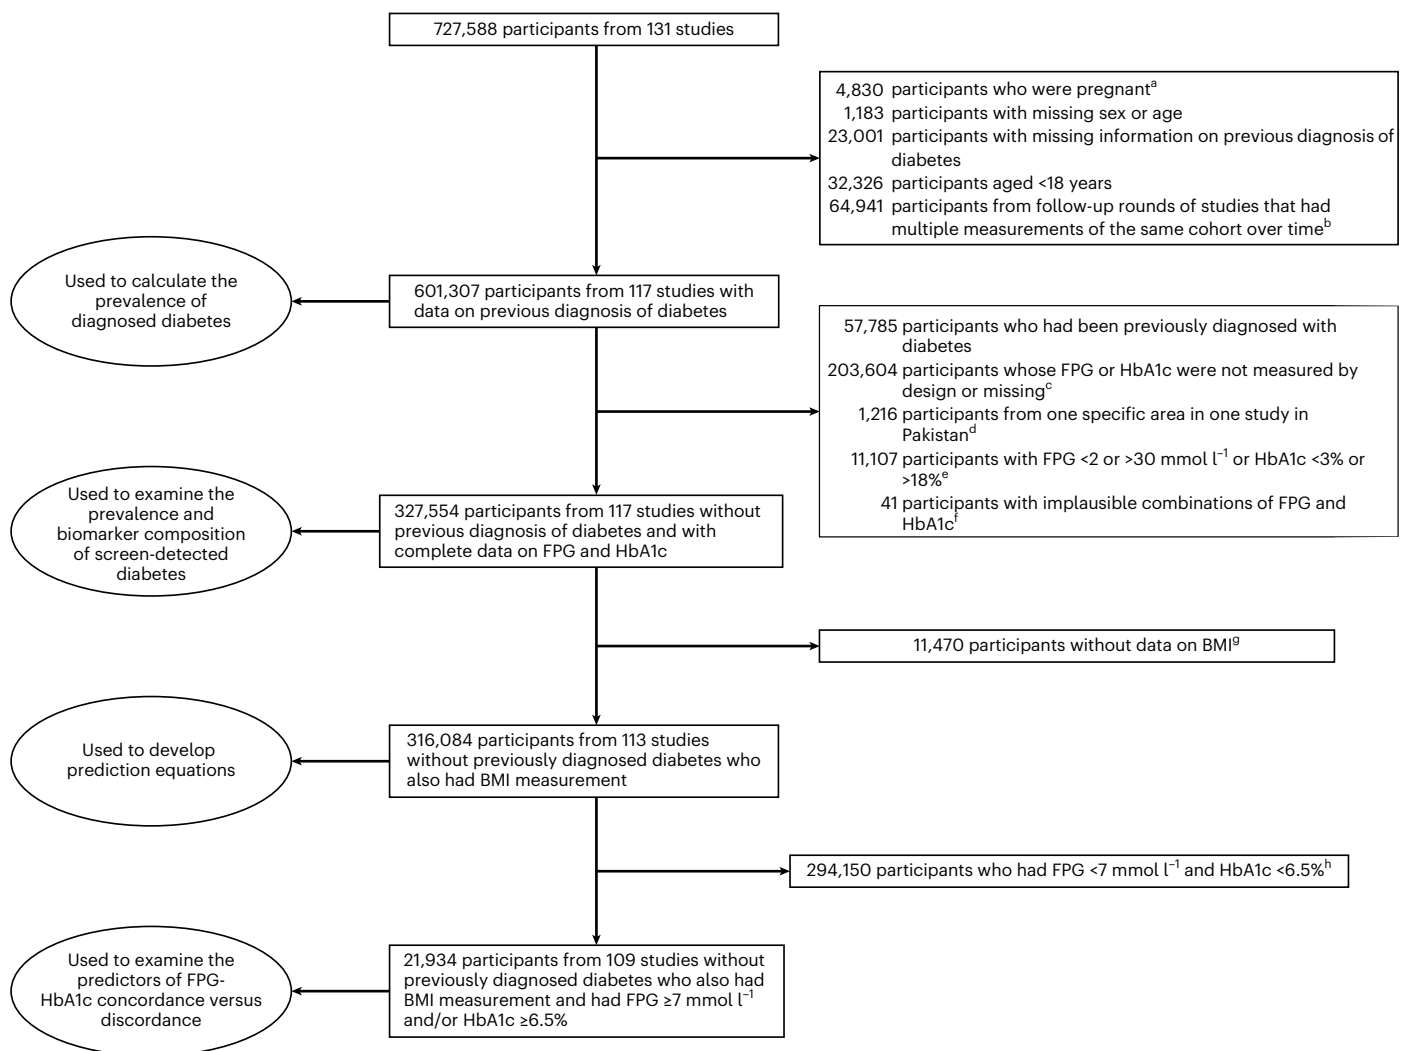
727,588 participants from 131 studies

4,830 participants who were pregnant$^{a}$
1,183 participants with missing sex or age
23,001 participants with missing information on previous diagnosis of diabetes
32,326 participants aged <18 years
64,941 participants from follow-up rounds of studies that had multiple measurements of the same cohort over time$^{b}$

Used to calculate the prevalence of diagnosed diabetes

601,307 participants from 117 studies with data on previous diagnosis of diabetes

57,785 participants who had been previously diagnosed with diabetes
203,604 participants whose FPG or HbA1c were not measured by design or missing$^{c}$
1,216 participants from one specific area in one study in Pakistan$^{d}$
11,107 participants with FPG <2 or >30 mmol $l^{-1}$ or HbA1c <3% or >18%$^{e}$
41 participants with implausible combinations of FPG and HbA1c$^{f}$

Used to examine the prevalence and biomarker composition of screen-detected diabetes

327,554 participants from 117 studies without previous diagnosis of diabetes and with complete data on FPG and HbA1c

11,470 participants without data on BMI$^{g}$

Used to develop prediction equations

316,084 participants from 113 studies without previously diagnosed diabetes who also had BMI measurement

294,150 participants who had FPG <7 mmol $l^{-1}$ and HbA1c <6.5%$^{h}$

Used to examine the predictors of FPG-HbA1c concordance versus discordance

21,934 participants from 109 studies without previously diagnosed diabetes who also had BMI measurement and had FPG ≥7 mmol $l^{-1}$ and/or HbA1c ≥6.5%